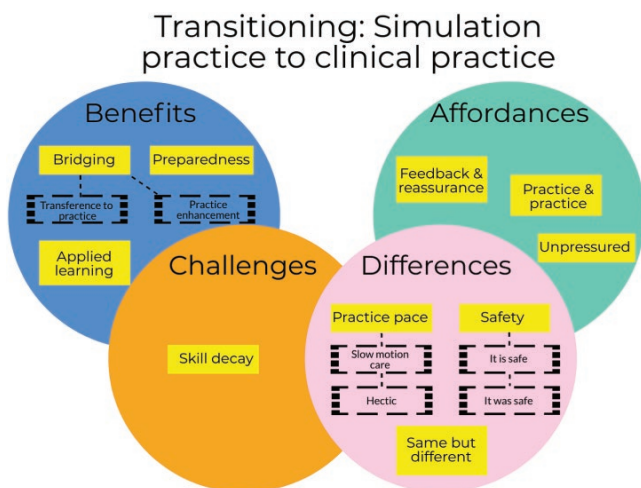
Transitioning: Simulation practice to clinical practice

Benefits

Bridging

Preparedness

Transference to practice

Practice enhancement

Applied learning

Affordances

Feedback & reassurance

Practice & practice

Unpressured

Challenges

Skill decay

Differences

Practice pace

Safety

Slow motion care

It is safe

Hectic

It was safe

Same but different